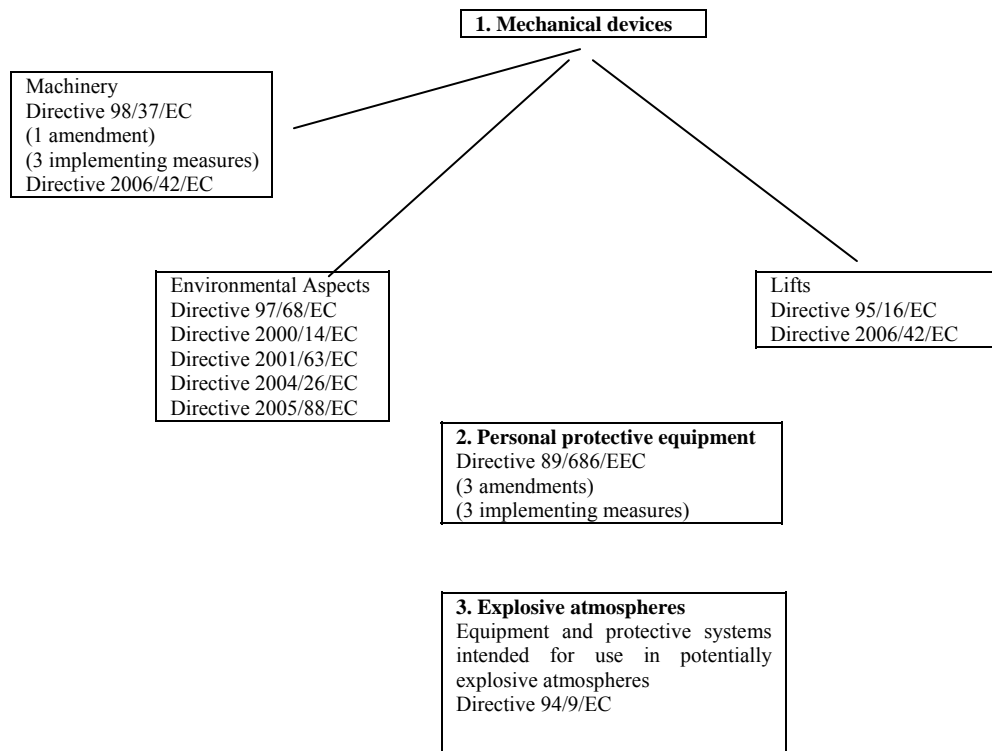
1. Mechanical devices

Machinery
Directive 98/37/EC
(1 amendment)
(3 implementing measures)
Directive 2006/42/EC

Environmental Aspects
Directive 97/68/EC
Directive 2000/14/EC
Directive 2001/63/EC
Directive 2004/26/EC
Directive 2005/88/EC

Lifts
Directive 95/16/EC
Directive 2006/42/EC

2. Personal protective equipment
Directive 89/686/EEC
(3 amendments)
(3 implementing measures)

3. Explosive atmospheres
Equipment and protective systems intended for use in potentially explosive atmospheres
Directive 94/9/EC